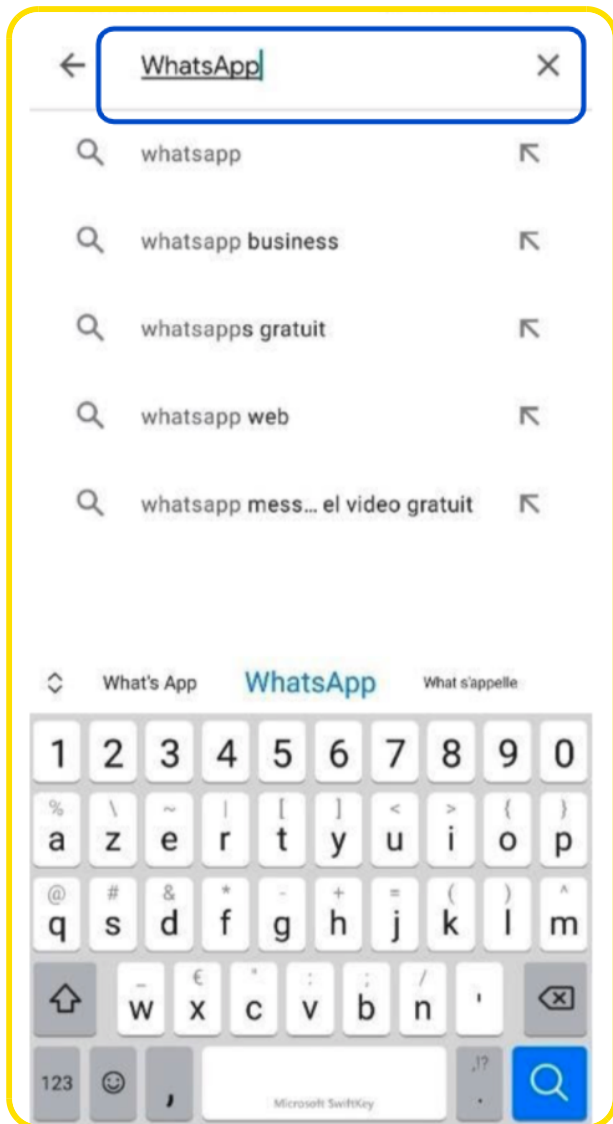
WhatsApp

whatsapp

whatsapp business

whatsapps gratuit

whatsapp web

whatsapp mess... el video gratuit

What's App WhatsApp What s'appelle

1 2 3 4 5 6 7 8 9 0

% a \ z ~ e | r [ t ] y < u > i { o } p

@ q # s & d * f - g + h = j ( k ) l ^ m

_ w € x " c : v ; b / n '

123 , Microsoft SwiftKey ,!? .